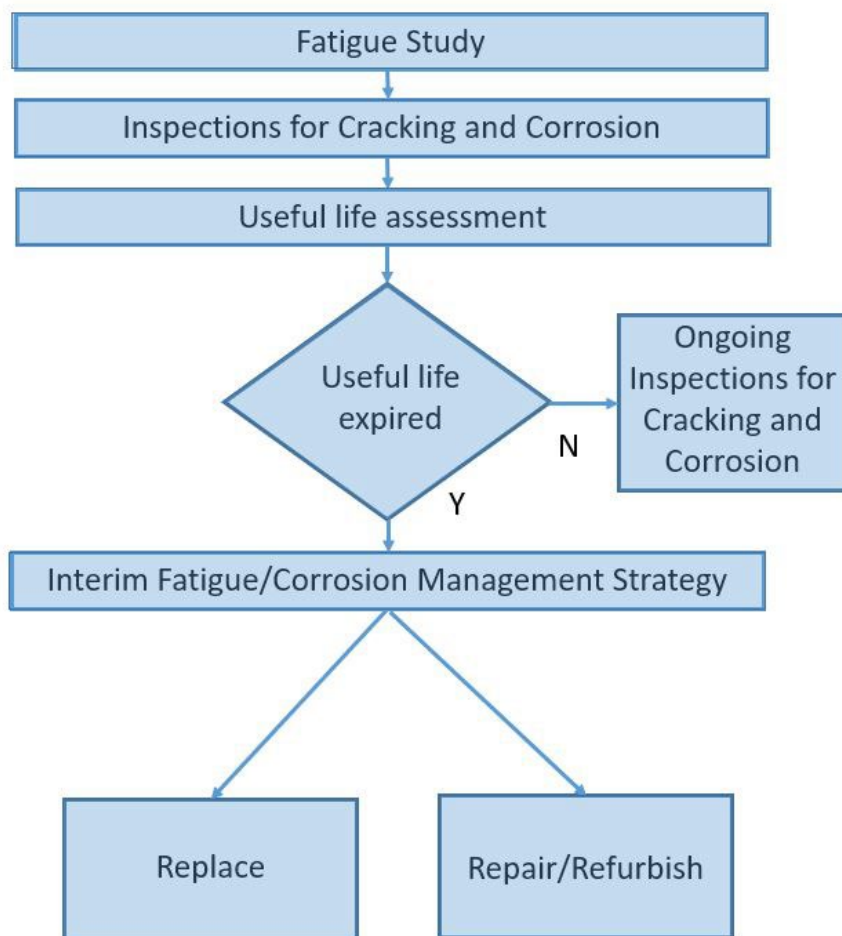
Fatigue Study

Inspections for Cracking and Corrosion

Useful life assessment

Useful life expired

Ongoing Inspections for Cracking and Corrosion

N

Y

Interim Fatigue/Corrosion Management Strategy

Replace

Repair/Refurbish